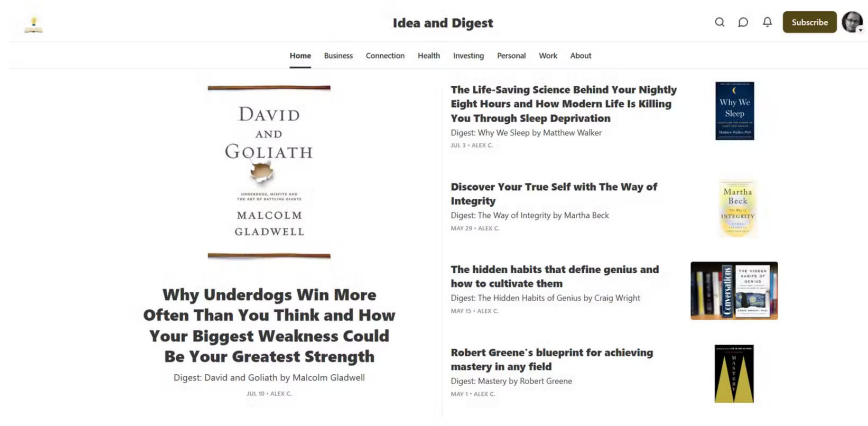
Idea and Digest

Subscribe

Home Business Connection Health Investing Personal Work About

DAVID AND GOLIATH

UNDERDOGS, MISFITS AND THE ART OF BATTLING GIANTS

MALCOLM GLADWELL

Why Underdogs Win More Often Than You Think and How Your Biggest Weakness Could Be Your Greatest Strength

Digest: David and Goliath by Malcolm Gladwell

JUL 10 • ALEX C.

The Life-Saving Science Behind Your Nightly Eight Hours and How Modern Life Is Killing You Through Sleep Deprivation

Digest: Why We Sleep by Matthew Walker

JUL 3 • ALEX C.

Why We Sleep

Discover Your True Self with The Way of Integrity

Digest: The Way of Integrity by Martha Beck

MAY 29 • ALEX C.

Martha Beck

INTEGRITY

The hidden habits that define genius and how to cultivate them

Digest: The Hidden Habits of Genius by Craig Wright

MAY 15 • ALEX C.

THE HIDDEN HABITS OF GENIUS

Robert Greene's blueprint for achieving mastery in any field

Digest: Mastery by Robert Greene

MAY 1 • ALEX C.

MASTERY